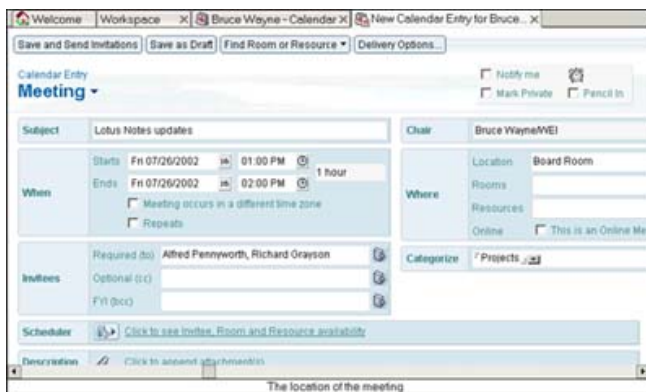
Welcome | Workspace | Bruce Wayne - Calendar | New Calendar Entry for Bruce...

Save and Send Invitations | Save as Draft | Find Room or Resource ▾ | Delivery Options...

Calendar Entry
Meeting ▾

Notify me
Mark Private
Pencil In

Subject: Lotus Notes updates

Chair: Bruce Wayne/WEI

When
Starts: Fri 07/26/2002 01:00 PM
Ends: Fri 07/26/2002 02:00 PM
1 hour
Meeting occurs in a different time zone
Repeats

Where
Location: Board Room
Rooms
Resources
Online: This is an Online Me

Invitees
Required (to): Alfred Pennyworth, Richard Grayson
Optional (cc)
FYI (bcc)

Categorize: Projects

Scheduler: Click to see Invitee, Room and Resource availability

Description: Click to append attachment(s)

The location of the meeting